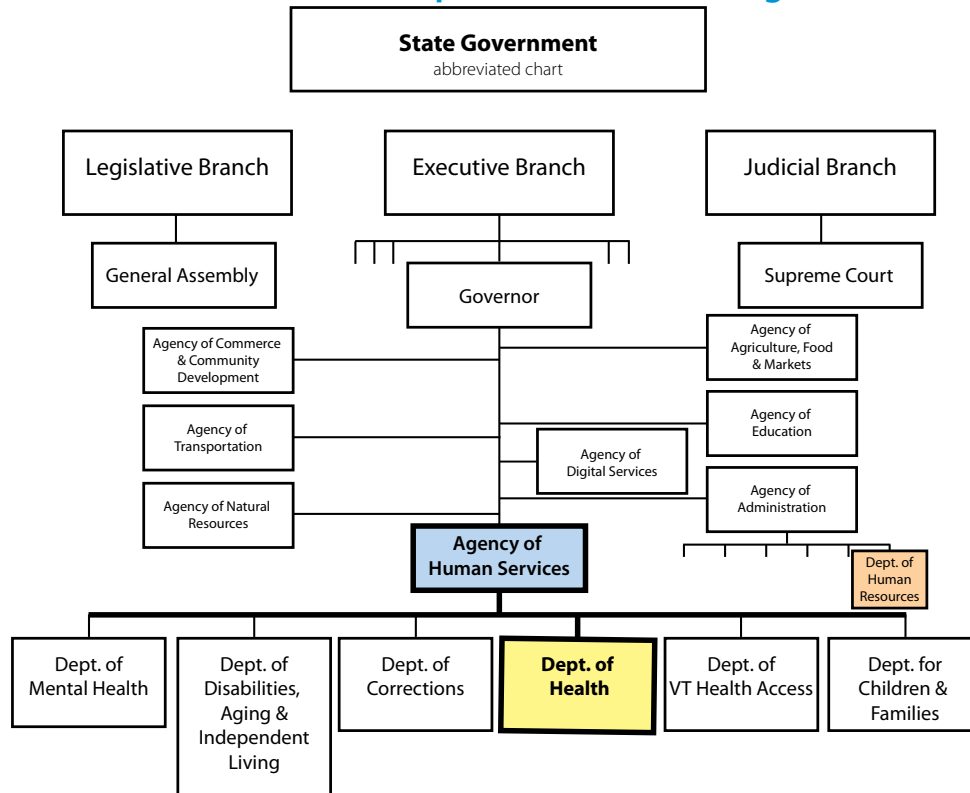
State Government
abbreviated chart

Legislative Branch

Executive Branch

Judicial Branch

General Assembly

Governor

Supreme Court

Agency of Commerce & Community Development

Agency of Agriculture, Food & Markets

Agency of Transportation

Agency of Education

Agency of Digital Services

Agency of Natural Resources

Agency of Administration

Agency of Human Services

Dept. of Human Resources

Dept. of Mental Health

Dept. of Disabilities, Aging & Independent Living

Dept. of Corrections

Dept. of Health

Dept. of VT Health Access

Dept. for Children & Families